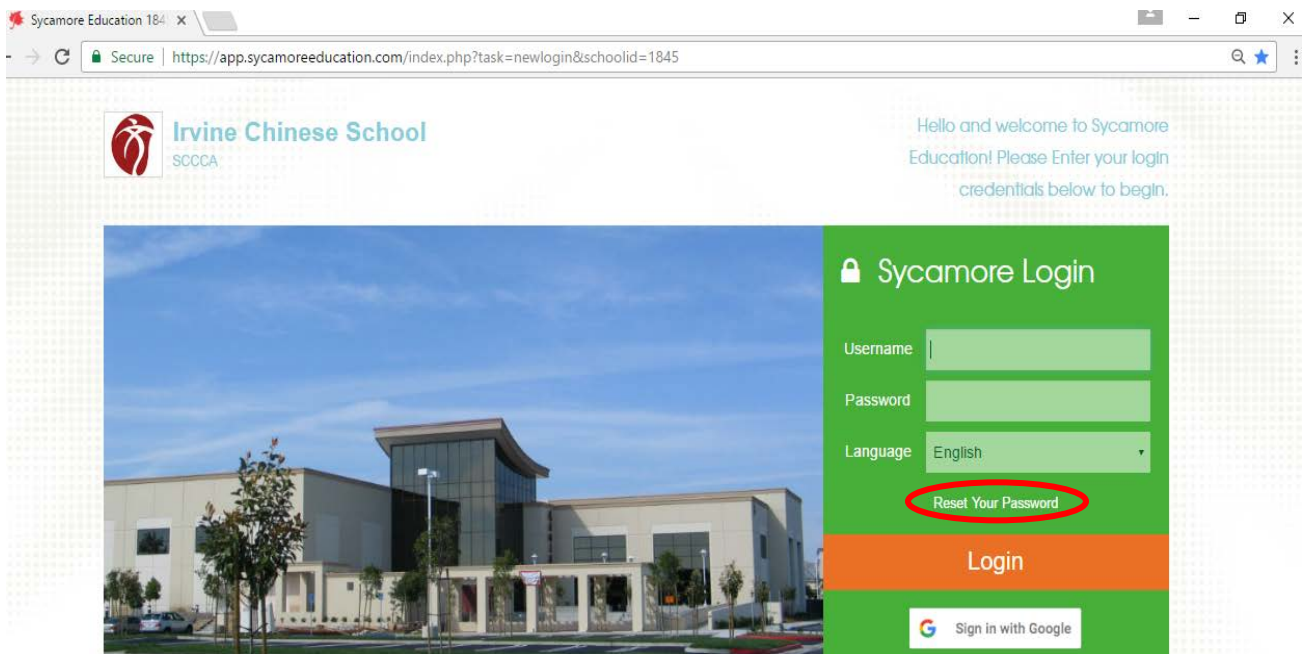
Sycamore Education 184

Secure | https://app.sycamoreeducation.com/index.php?task=newlogin&schoolid=1845

Irvine Chinese School
SCCCA

Hello and welcome to Sycamore Education! Please Enter your login credentials below to begin.

Sycamore Login

Username

Password

Language English

Reset Your Password

Login

Sign in with Google